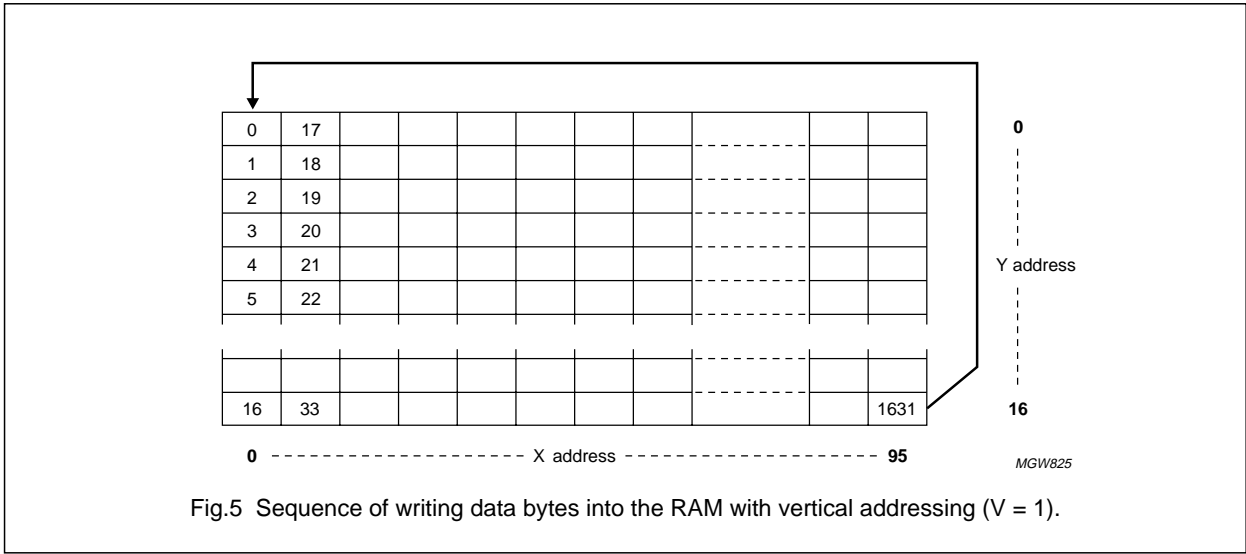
| 0 | 17 | | | | | | | | | |
|---|---|---|---|---|---|---|---|---|---|---|
| 1 | 18 | | | | | | | | | |
| 2 | 19 | | | | | | | | | |
| 3 | 20 | | | | | | | | | |
| 4 | 21 | | | | | | | | | |
| 5 | 22 | | | | | | | | | |
| | | | | | | | | | | |
| | | | | | | | | | | |
| | | | | | | | | | | |
| 16 | 33 | | | | | | | | | 1631 |

0

Y address

16

0 X address 95

MGW825

Fig.5 Sequence of writing data bytes into the RAM with vertical addressing (V = 1).